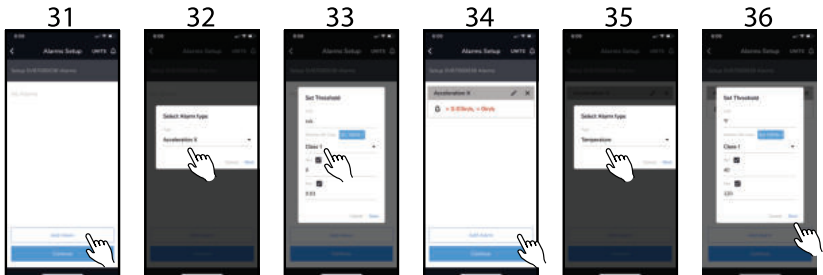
31

Alarms Setup UNITS

No Alarms

Add Alarm

Continue

32

Select Alarm type

Acceleration X

Cancel Next

33

Set Threshold

Class 1

Cancel Save

34

Alarms Setup UNITS

Acceleration X

Add Alarm

Continue

35

Select Alarm type

Temperature

Cancel Next

36

Set Threshold

Class 1

Cancel Save